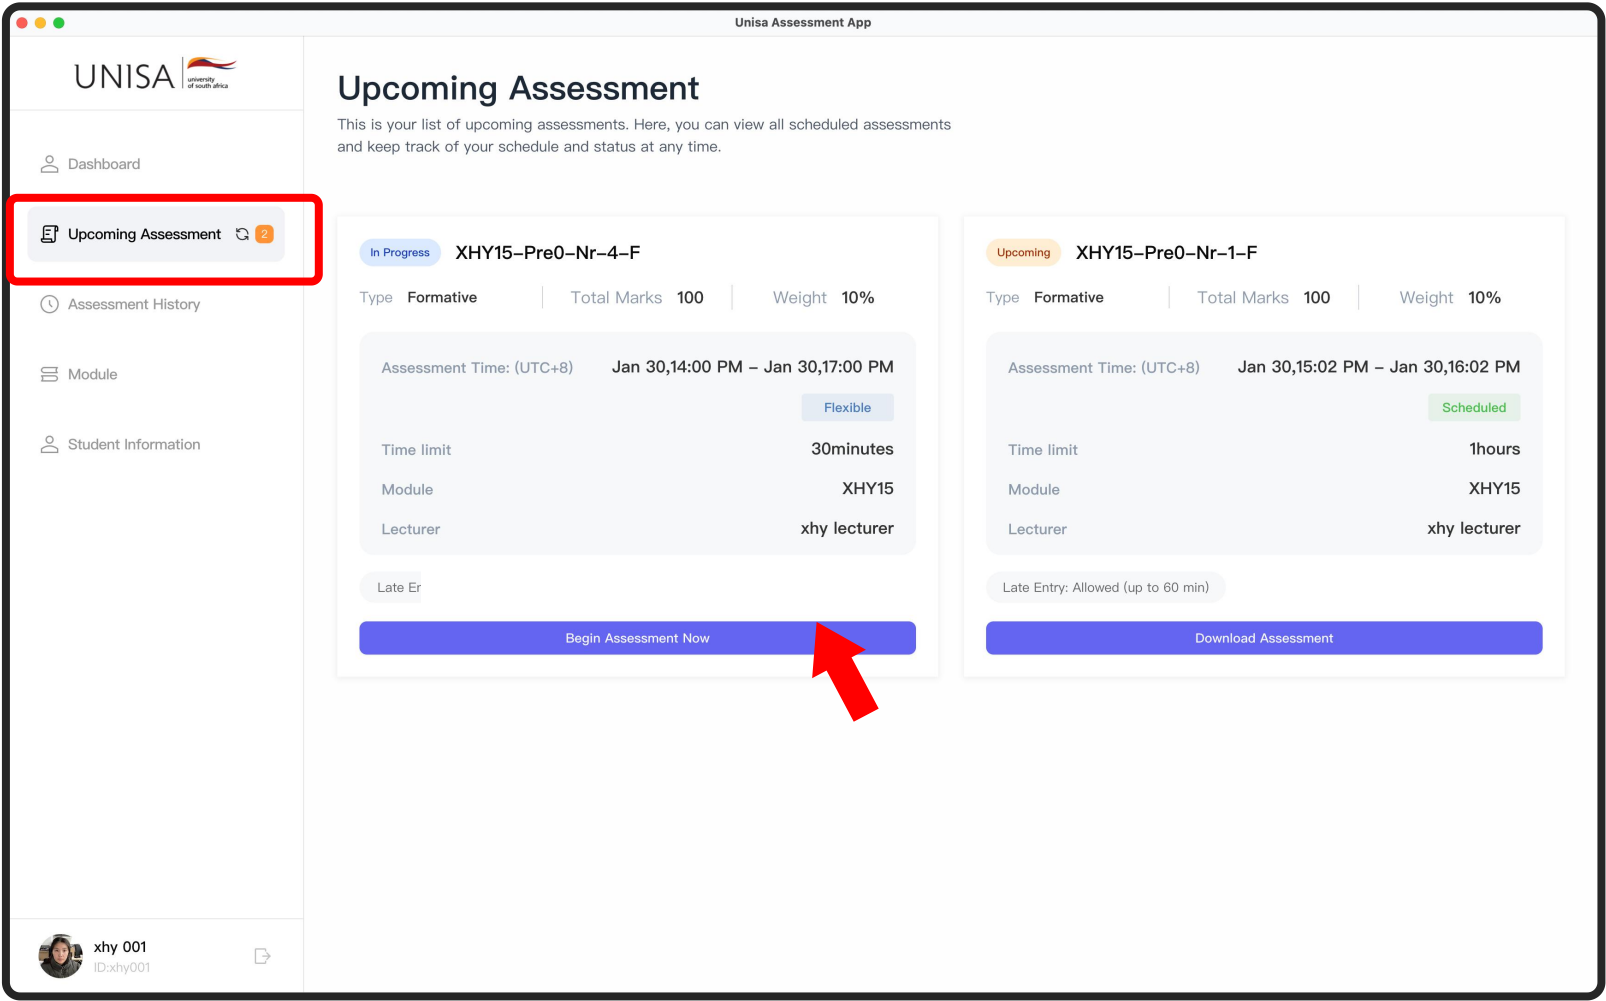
Unisa Assessment App

UNISA university of south africa

Dashboard

Upcoming Assessment 2

Assessment History

Module

Student Information

xhy 001
ID:xhy001

Upcoming Assessment

This is your list of upcoming assessments. Here, you can view all scheduled assessments and keep track of your schedule and status at any time.

In Progress XHY15–Pre0–Nr–4–F

Type Formative | Total Marks 100 | Weight 10%

Assessment Time: (UTC+8) Jan 30,14:00 PM – Jan 30,17:00 PM

Flexible

Time limit 30minutes

Module XHY15

Lecturer xhy lecturer

Late Er

Begin Assessment Now

Upcoming XHY15–Pre0–Nr–1–F

Type Formative | Total Marks 100 | Weight 10%

Assessment Time: (UTC+8) Jan 30,15:02 PM – Jan 30,16:02 PM

Scheduled

Time limit 1hours

Module XHY15

Lecturer xhy lecturer

Late Entry: Allowed (up to 60 min)

Download Assessment